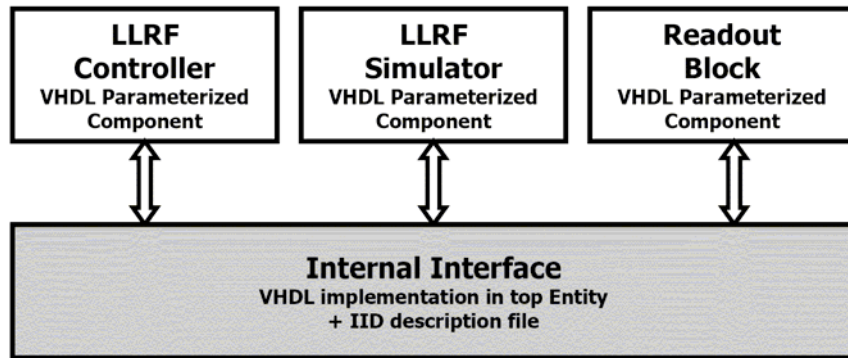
LLRF
Controller
VHDL Parameterized Component

LLRF
Simulator
VHDL Parameterized Component

Readout
Block
VHDL Parameterized Component

Internal Interface
VHDL implementation in top Entity
+ IID description file